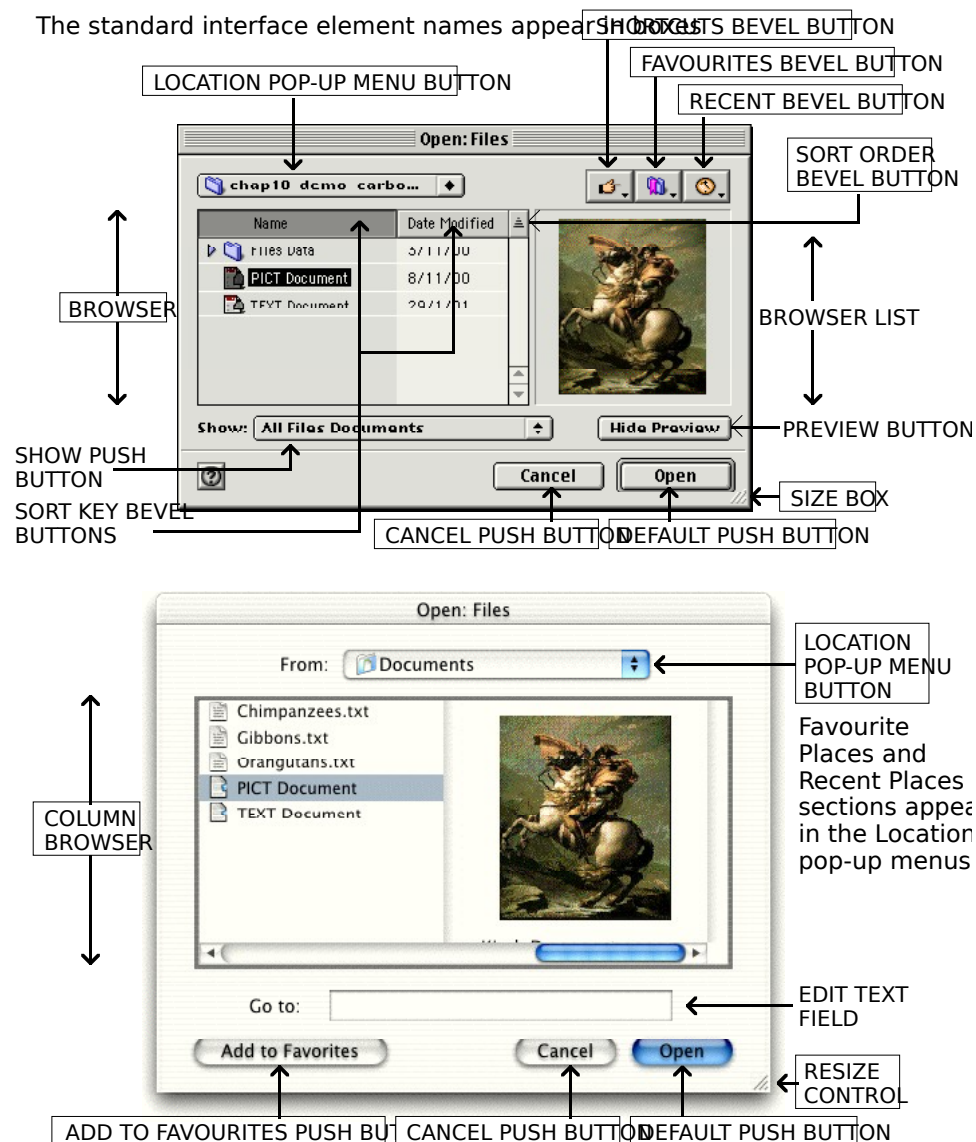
The standard interface element names appear in boxes

SHORTCUTS BEVEL BUTTON

FAVOURITES BEVEL BUTTON

RECENT BEVEL BUTTON

LOCATION POP-UP MENU BUTTON

Open: Files

chap10 demo carbo...

SORT ORDER BEVEL BUTTON

Name | Date Modified

Files Data 5/11/00

PICT Document 8/11/00

TEXT Document 29/1/01

BROWSER

BROWSER LIST

Show: All Files Documents

Hide Preview

PREVIEW BUTTON

SHOW PUSH BUTTON

Cancel

Open

SIZE BOX

SORT KEY BEVEL BUTTONS

CANCEL PUSH BUTTON

DEFAULT PUSH BUTTON

Open: Files

From: Documents

LOCATION POP-UP MENU BUTTON

Chimpanzees.txt

Gibbons.txt

Orangutans.txt

PICT Document

TEXT Document

Favourite Places and Recent Places sections appea in the Location pop-up menus

COLUMN BROWSER

Go to:

EDIT TEXT FIELD

Add to Favorites

Cancel

Open

RESIZE CONTROL

ADD TO FAVOURITES PUSH BU

CANCEL PUSH BUTTON

DEFAULT PUSH BUTTON